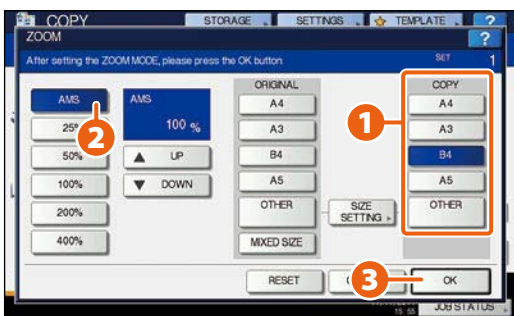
COPY
STORAGE
SETTINGS
TEMPLATE
?
ZOOM
?
After setting the ZOOM MODE, please press the OK button.
SET
1
AMS
25%
50%
100%
200%
400%
AMS
100 %
▲ UP
▼ DOWN
ORIGINAL
A4
A3
B4
A5
OTHER
MIXED SIZE
SIZE SETTING
COPY
A4
A3
B4
A5
OTHER
1
2
3
RESET
C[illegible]
OK
15:55
JOB STATUS